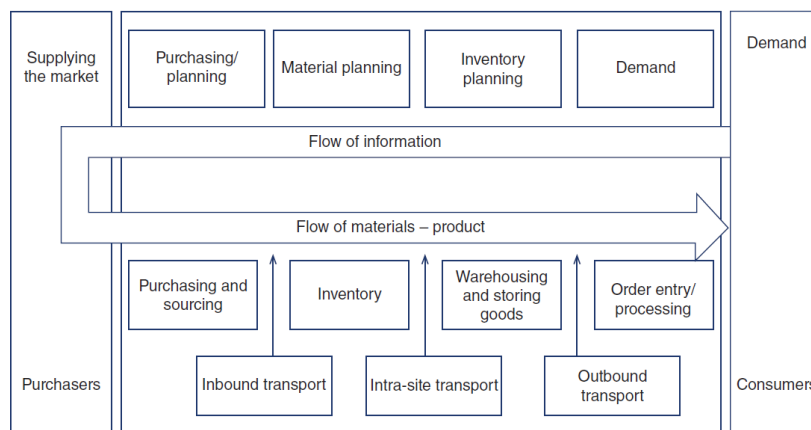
Supplying the market

Purchasing/ planning

Material planning

Inventory planning

Demand

Demand

Flow of information

Flow of materials – product

Purchasing and sourcing

Inventory

Warehousing and storing goods

Order entry/ processing

Purchasers

Inbound transport

Intra-site transport

Outbound transport

Consumers